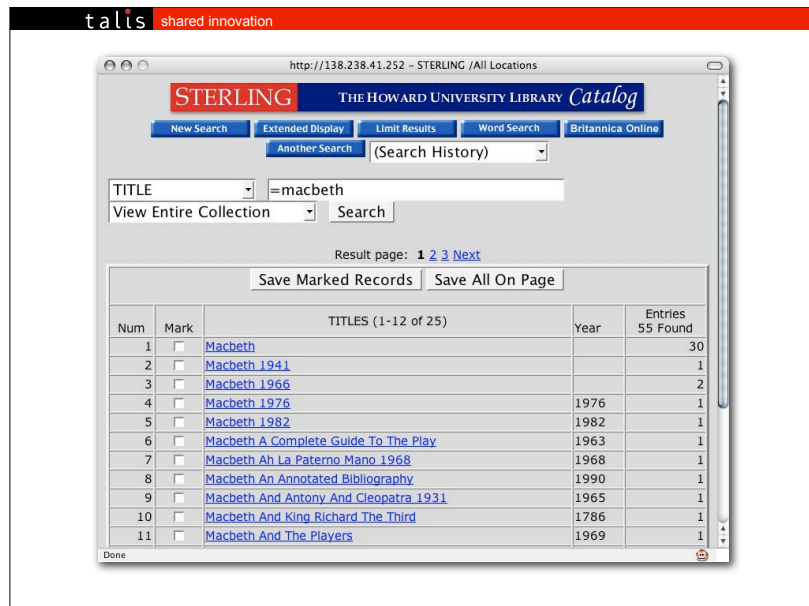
talis shared innovation

http://138.238.41.252 - STERLING /All Locations

STERLING THE HOWARD UNIVERSITY LIBRARY Catalog

New Search Extended Display Limit Results Word Search Britannica Online

Another Search (Search History)

TITLE =macbeth

View Entire Collection Search

Result page: 1 2 3 Next

Save Marked Records Save All On Page

| Num | Mark | TITLES (1-12 of 25) | Year | Entries 55 Found |
|---|---|---|---|---|
| 1 | | Macbeth | | 30 |
| 2 | | Macbeth 1941 | | 1 |
| 3 | | Macbeth 1966 | | 2 |
| 4 | | Macbeth 1976 | 1976 | 1 |
| 5 | | Macbeth 1982 | 1982 | 1 |
| 6 | | Macbeth A Complete Guide To The Play | 1963 | 1 |
| 7 | | Macbeth Ah La Paterno Mano 1968 | 1968 | 1 |
| 8 | | Macbeth An Annotated Bibliography | 1990 | 1 |
| 9 | | Macbeth And Antony And Cleopatra 1931 | 1965 | 1 |
| 10 | | Macbeth And King Richard The Third | 1786 | 1 |
| 11 | | Macbeth And The Players | 1969 | 1 |

Done